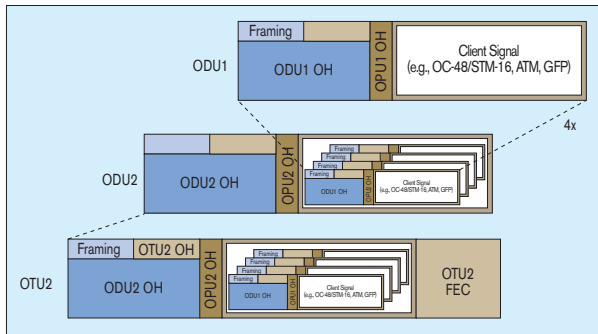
Framing
ODU1
ODU1 OH
OPU1 OH
Client Signal (e.g., OC-48/STM-16, ATM, GFP)

4x

ODU2
ODU2 OH
OPU2 OH
Framing
Framing
Framing
Framing
ODU1 OH
OPU1 OH
Client Signal (e.g., OC-48/STM-16, ATM, GFP)

Framing
OTU2 OH
OTU2
ODU2 OH
OPU2 OH
Framing
Framing
Framing
Framing
ODU1 OH
OPU1 OH
Client Signal (e.g., OC-48/STM-16, ATM, GFP)
OTU2 FEC